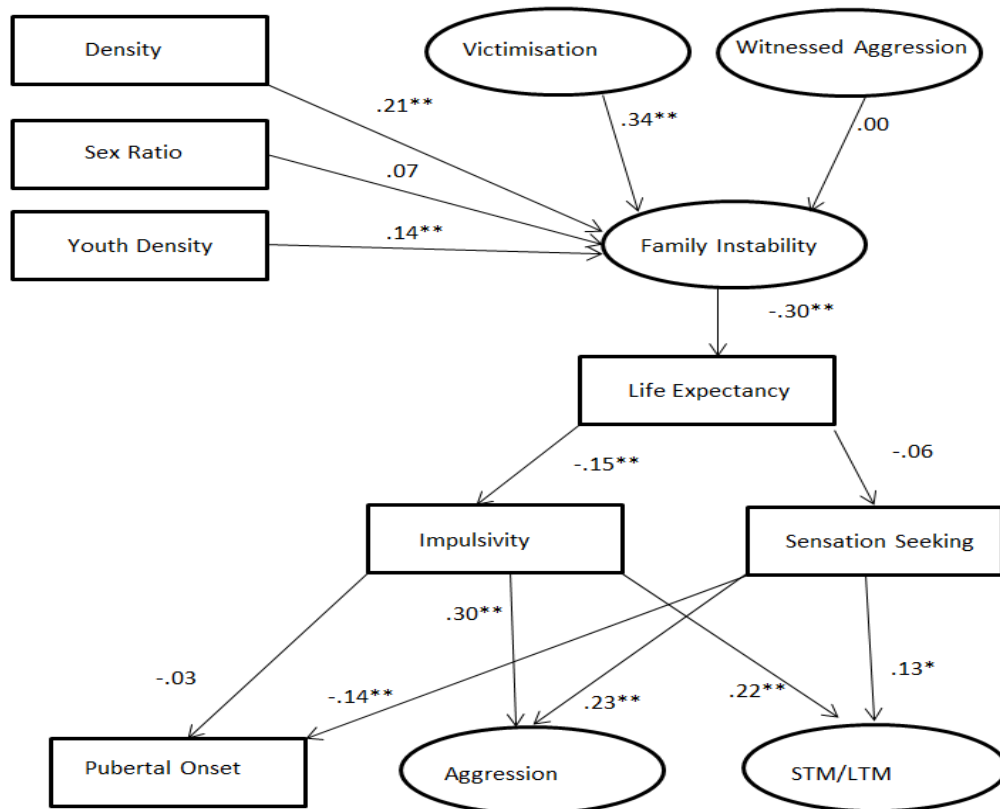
Density

Victimisation

Witnessed Aggression

.21**

.34**

.00

Sex Ratio

.07

Youth Density

.14**

Family Instability

-.30**

Life Expectancy

-.15**

-.06

Impulsivity

Sensation Seeking

.30**

-.03

-.14**

.23**

.22**

.13*

Pubertal Onset

Aggression

STM/LTM